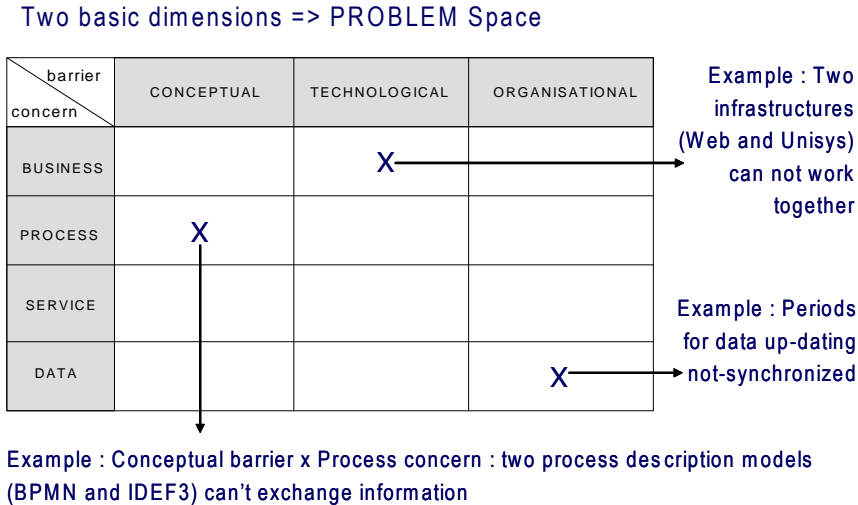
Two basic dimensions => PROBLEM Space

| barrier / concern | CONCEPTUAL | TECHNOLOGICAL | ORGANISATIONAL |
|---|---|---|---|
| BUSINESS | | X | |
| PROCESS | X | | |
| SERVICE | | | |
| DATA | | | X |

Example : Two infrastructures (Web and Unisys) can not work together

Example : Periods for data up-dating not-synchronized

Example : Conceptual barrier x Process concern : two process description models (BPMN and IDEF3) can't exchange information